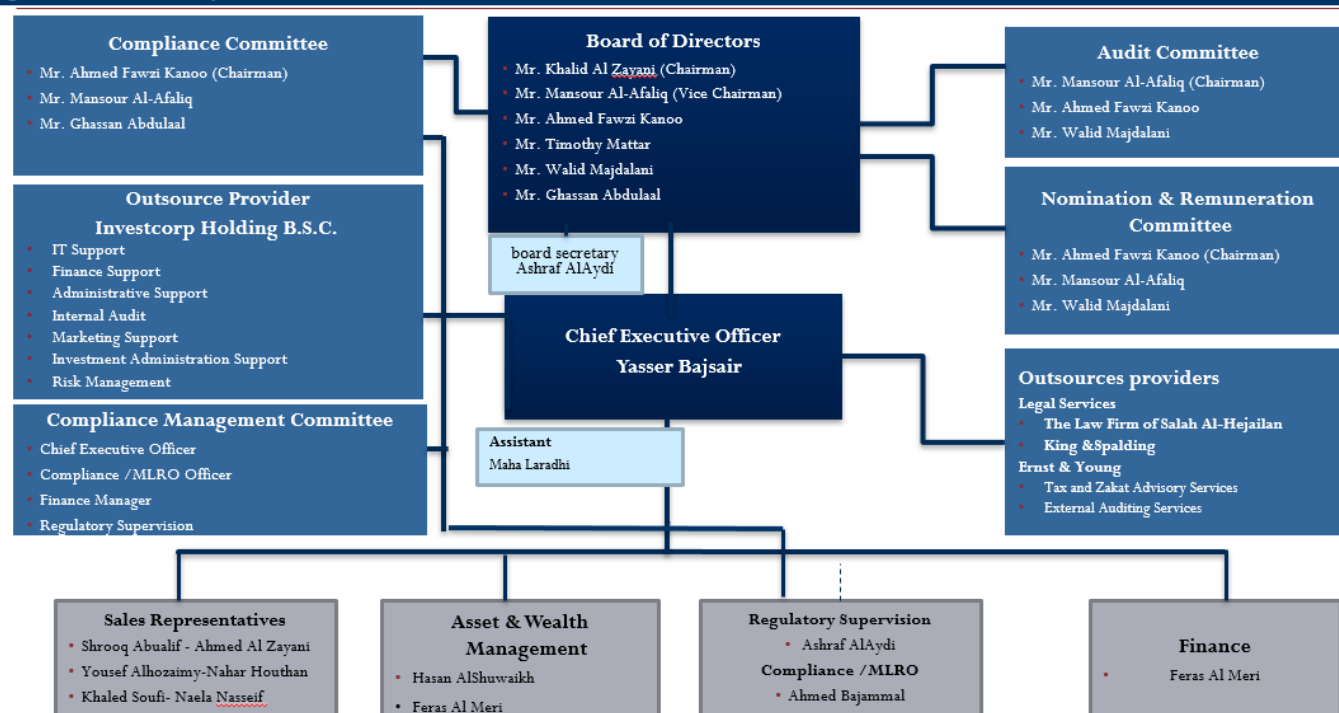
Compliance Committee
• Mr. Ahmed Fawzi Kanoo (Chairman)
• Mr. Mansour Al-Afaliq
• Mr. Ghassan Abdulaal

Board of Directors
• Mr. Khalid Al Zayani (Chairman)
• Mr. Mansour Al-Afaliq (Vice Chairman)
• Mr. Ahmed Fawzi Kanoo
• Mr. Timothy Mattar
• Mr. Walid Majdalani
• Mr. Ghassan Abdulaal

Audit Committee
• Mr. Mansour Al-Afaliq (Chairman)
• Mr. Ahmed Fawzi Kanoo
• Mr. Walid Majdalani

Nomination & Remuneration Committee
• Mr. Ahmed Fawzi Kanoo (Chairman)
• Mr. Mansour Al-Afaliq
• Mr. Walid Majdalani

Outsource Provider
Investcorp Holding B.S.C.
• IT Support
• Finance Support
• Administrative Support
• Internal Audit
• Marketing Support
• Investment Administration Support
• Risk Management

board secretary
Ashraf AlAydi

Chief Executive Officer
Yasser Bajsair

Outsources providers
Legal Services
• The Law Firm of Salah Al-Hejailan
• King &Spalding
Ernst & Young
• Tax and Zakat Advisory Services
• External Auditing Services

Compliance Management Committee
• Chief Executive Officer
• Compliance /MLRO Officer
• Finance Manager
• Regulatory Supervision

Assistant
Maha Laradhi

Sales Representatives
• Shrooq Abualif - Ahmed Al Zayani
• Yousef Alhozaimy-Nahar Houthan
• Khaled Soufi- Naela Nasseif

Asset & Wealth Management
• Hasan AlShuwaikh
• Feras Al Meri

Regulatory Supervision
• Ashraf AlAydi
Compliance /MLRO
• Ahmed Bajammal

Finance
• Feras Al Meri